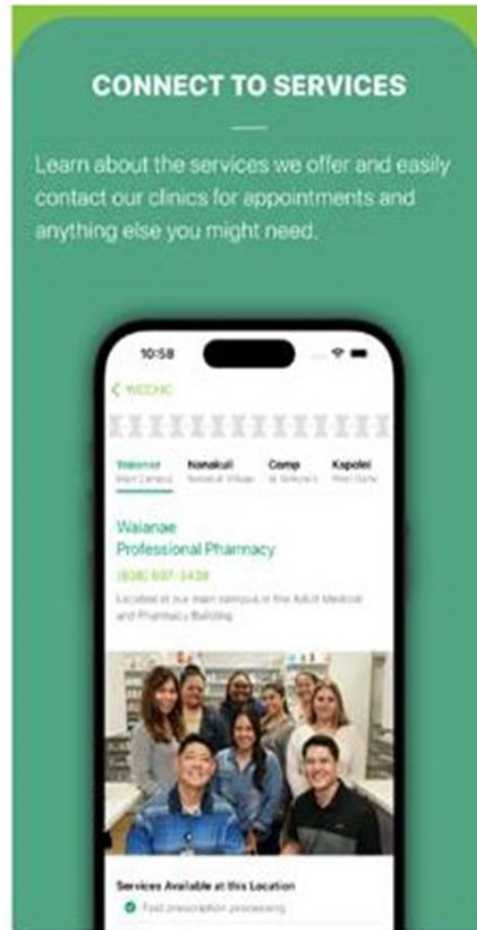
CONNECT TO SERVICES

Learn about the services we offer and easily contact our clinics for appointments and anything else you might need.

10:58

< WCCHC

Waianae
Main Campus

Nanakuli
Nanakuli Village

Comp
at Sokyo's

Kapolei
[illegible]

Waianae
Professional Pharmacy

(808) 697-3438

Located at our main campus in the Adult Medical and Pharmacy Building.

Services Available at this Location

Fast prescription processing